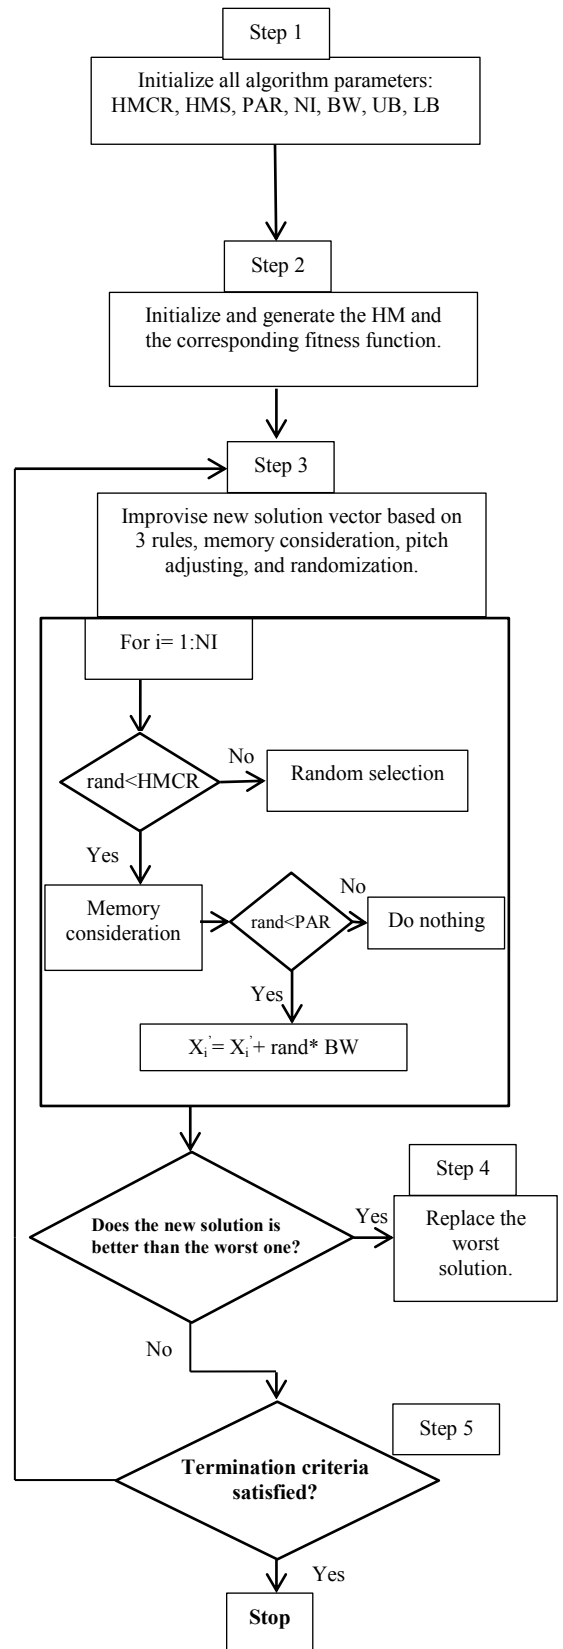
Step 1

Initialize all algorithm parameters: HMCR, HMS, PAR, NI, BW, UB, LB

Step 2

Initialize and generate the HM and the corresponding fitness function.

Step 3

Improvise new solution vector based on 3 rules, memory consideration, pitch adjusting, and randomization.

For i= 1:NI

rand<HMCR

No

Random selection

Yes

Memory consideration

rand<PAR

No

Do nothing

Yes

$X_i^{'} = X_i^{'} + rand^* BW$

Step 4

Does the new solution is better than the worst one?

Yes

Replace the worst solution.

No

Step 5

Termination criteria satisfied?

Yes

Stop